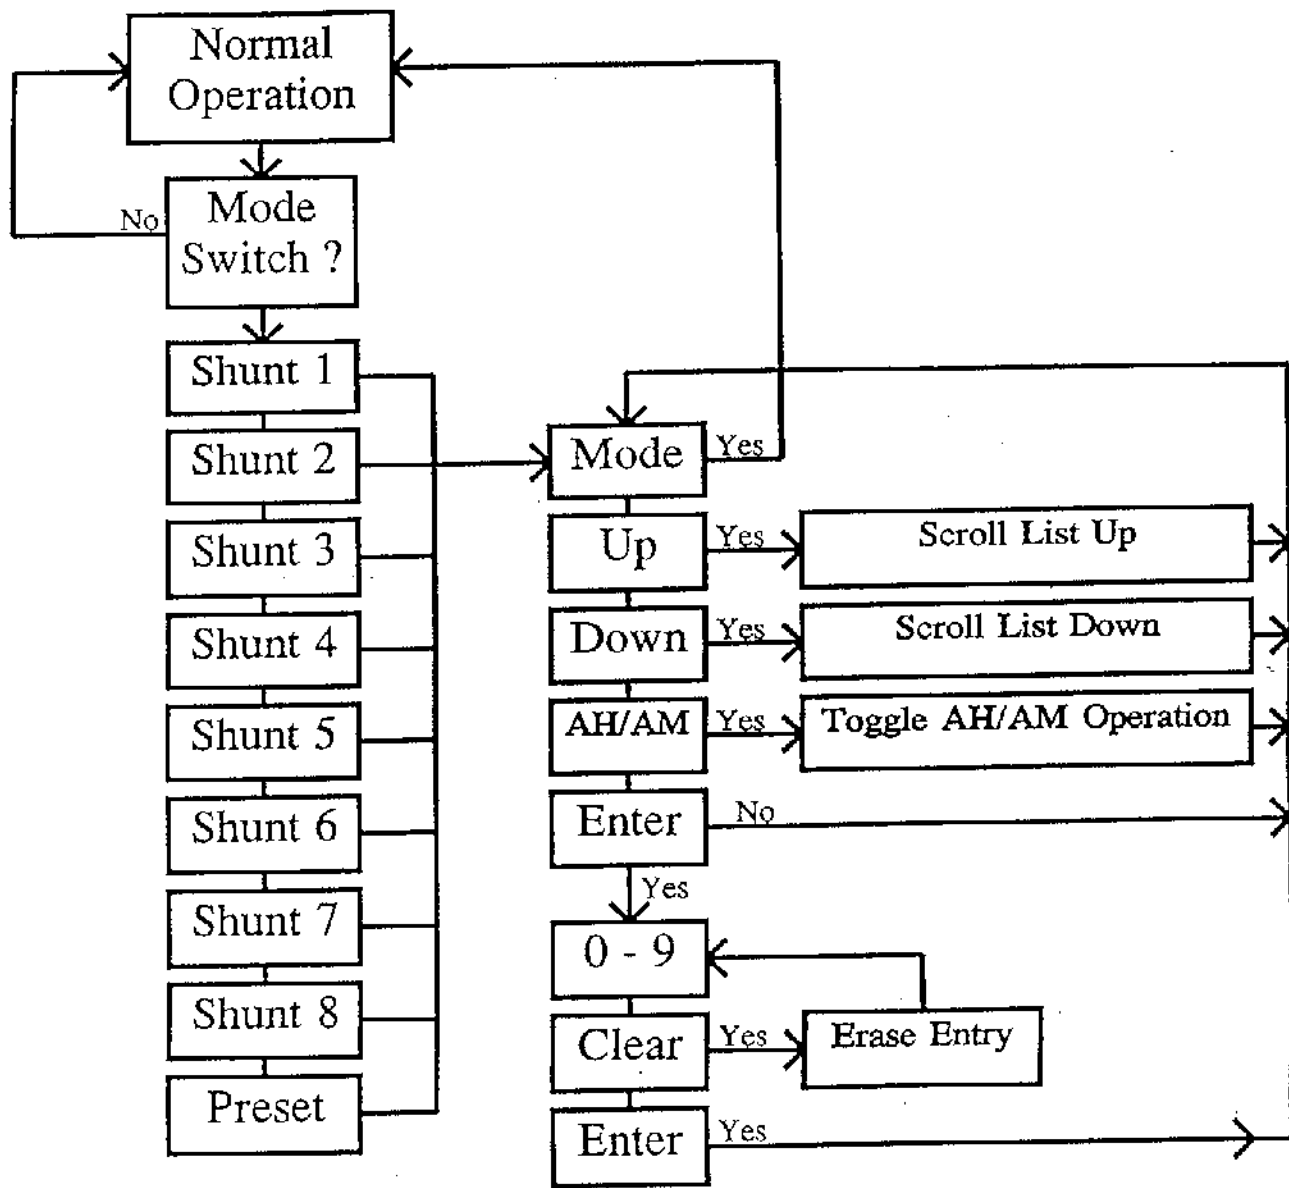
Normal Operation

No

Mode Switch ?

Shunt 1

Shunt 2

Shunt 3

Shunt 4

Shunt 5

Shunt 6

Shunt 7

Shunt 8

Preset

Mode

Yes

Up

Yes

Scroll List Up

Down

Yes

Scroll List Down

AH/AM

Yes

Toggle AH/AM Operation

Enter

No

Yes

0 - 9

Clear

Yes

Erase Entry

Enter

Yes